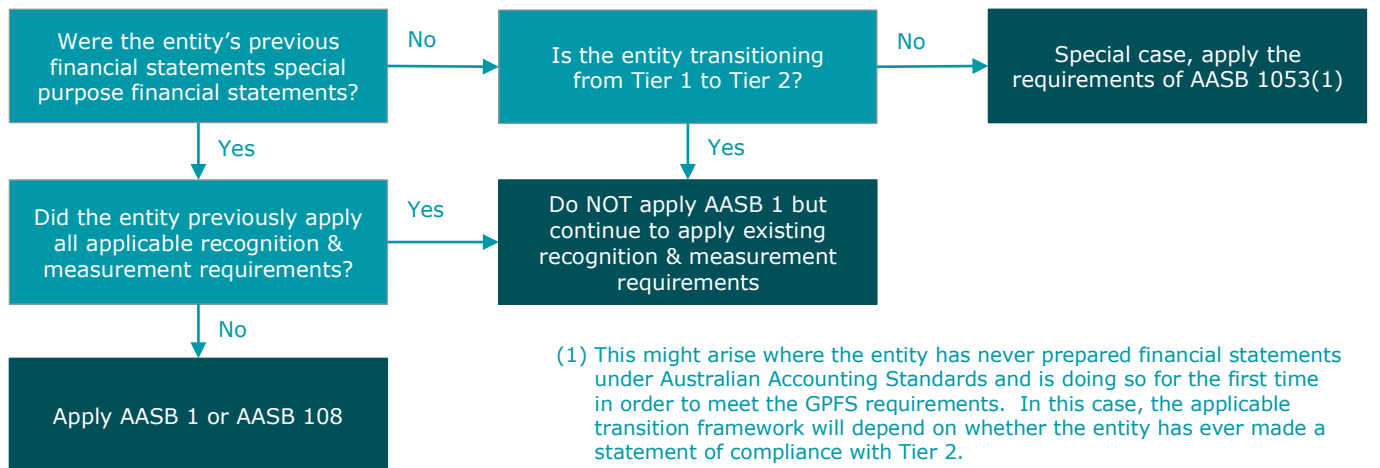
Were the entity's previous financial statements special purpose financial statements?

No

Is the entity transitioning from Tier 1 to Tier 2?

No

Special case, apply the requirements of AASB 1053(1)

Yes

Yes

Did the entity previously apply all applicable recognition & measurement requirements?

Yes

Do NOT apply AASB 1 but continue to apply existing recognition & measurement requirements

No

Apply AASB 1 or AASB 108

(1) This might arise where the entity has never prepared financial statements under Australian Accounting Standards and is doing so for the first time in order to meet the GPFS requirements. In this case, the applicable transition framework will depend on whether the entity has ever made a statement of compliance with Tier 2.